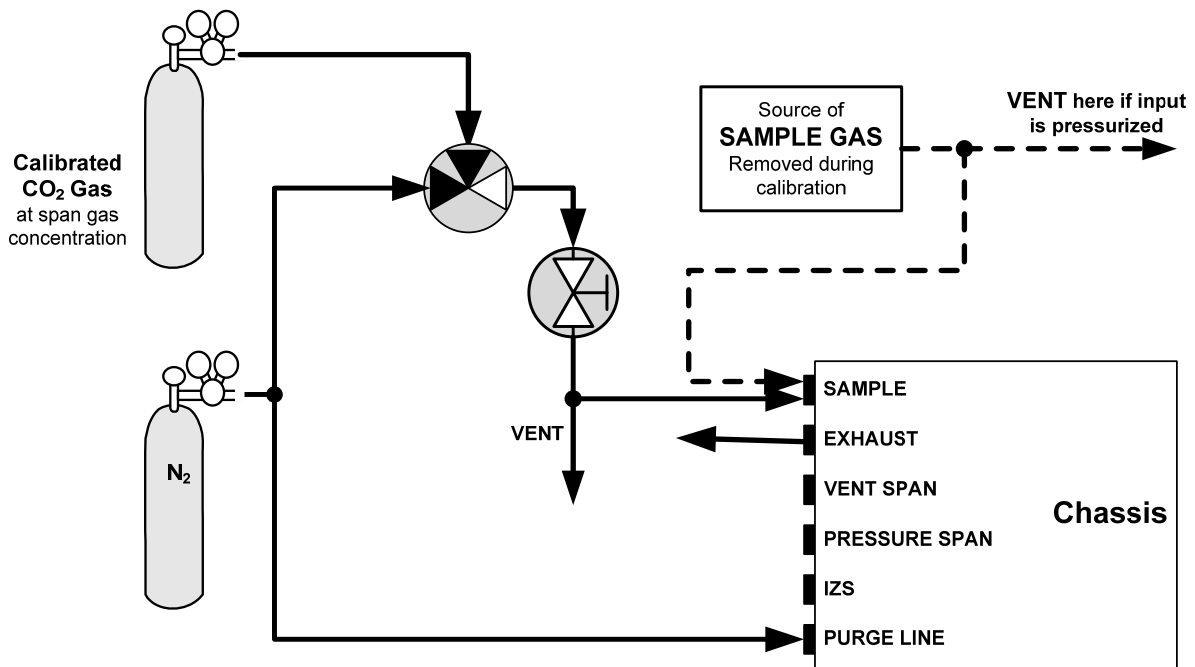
Calibrated $CO_2$ Gas at span gas concentration

Source of SAMPLE GAS Removed during calibration

VENT here if input is pressurized

$N_2$

VENT

SAMPLE

EXHAUST

VENT SPAN

PRESSURE SPAN

IZS

PURGE LINE

Chassis